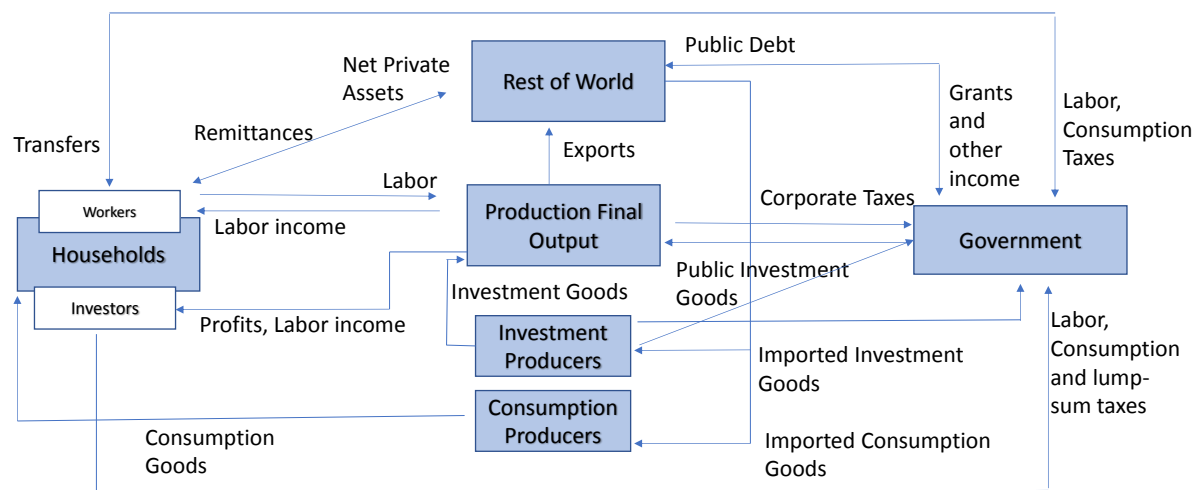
Rest of World

Public Debt

Net Private Assets

Grants and other income

Labor, Consumption Taxes

Transfers

Remittances

Exports

Workers

Households

Investors

Labor

Labor income

Production Final Output

Corporate Taxes

Government

Public Investment Goods

Investment Goods

Profits, Labor income

Investment Producers

Imported Investment Goods

Labor, Consumption and lump-sum taxes

Consumption Producers

Consumption Goods

Imported Consumption Goods